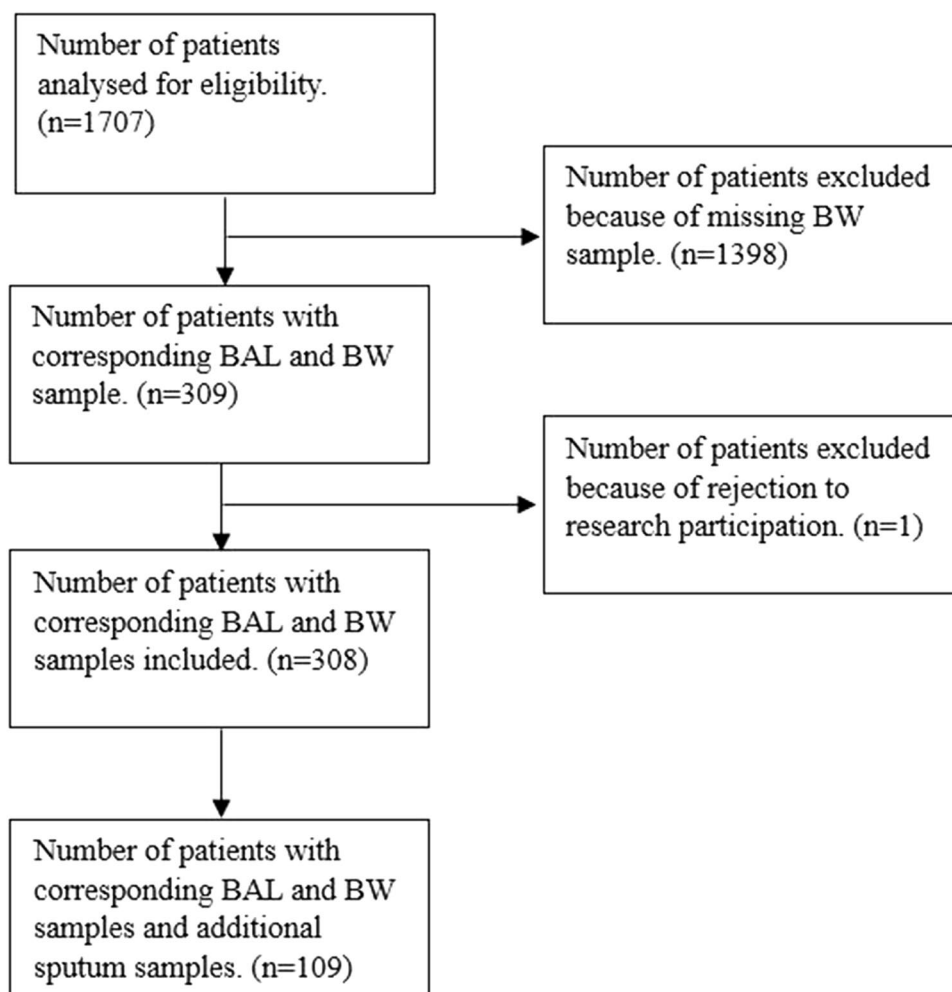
Number of patients analysed for eligibility. (n=1707)

Number of patients excluded because of missing BW sample. (n=1398)

Number of patients with corresponding BAL and BW sample. (n=309)

Number of patients excluded because of rejection to research participation. (n=1)

Number of patients with corresponding BAL and BW samples included. (n=308)

Number of patients with corresponding BAL and BW samples and additional sputum samples. (n=109)